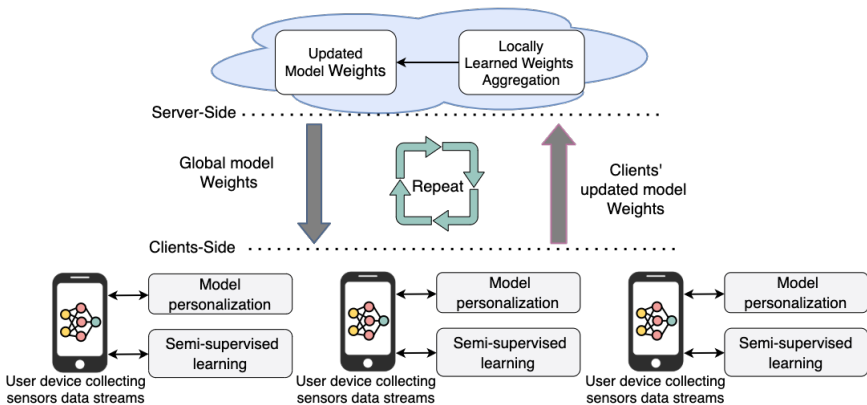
Updated Model Weights

Locally Learned Weights Aggregation

Server-Side

Global model Weights

Repeat

Clients' updated model Weights

Clients-Side

Model personalization

Semi-supervised learning

User device collecting sensors data streams

Model personalization

Semi-supervised learning

User device collecting sensors data streams

Model personalization

Semi-supervised learning

User device collecting sensors data streams